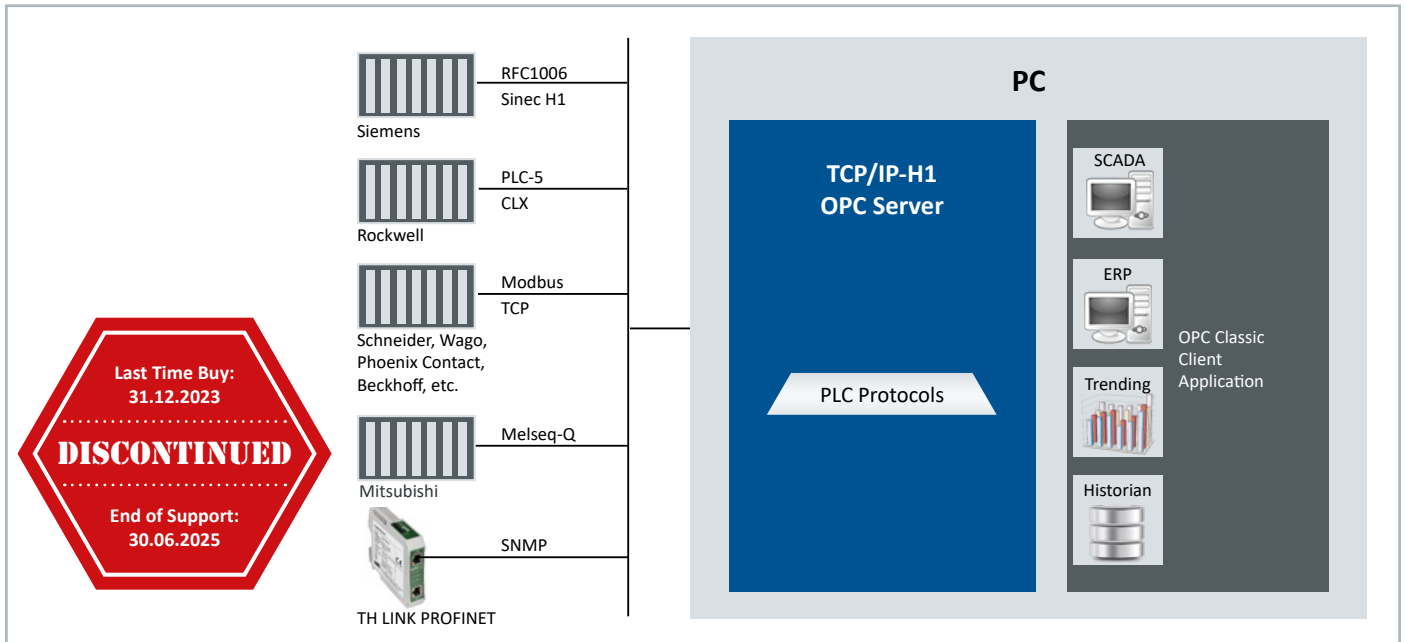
Last Time Buy:
31.12.2023

DISCONTINUED

End of Support:
30.06.2025

Siemens

RFC1006
Sinec H1

Rockwell

PLC-5
CLX

Schneider, Wago, Phoenix Contact, Beckhoff, etc.

Modbus
TCP

Mitsubishi

Melseq-Q

TH LINK PROFINET

SNMP

PC

TCP/IP-H1
OPC Server

PLC Protocols

SCADA

ERP

Trending

Historian

OPC Classic Client Application